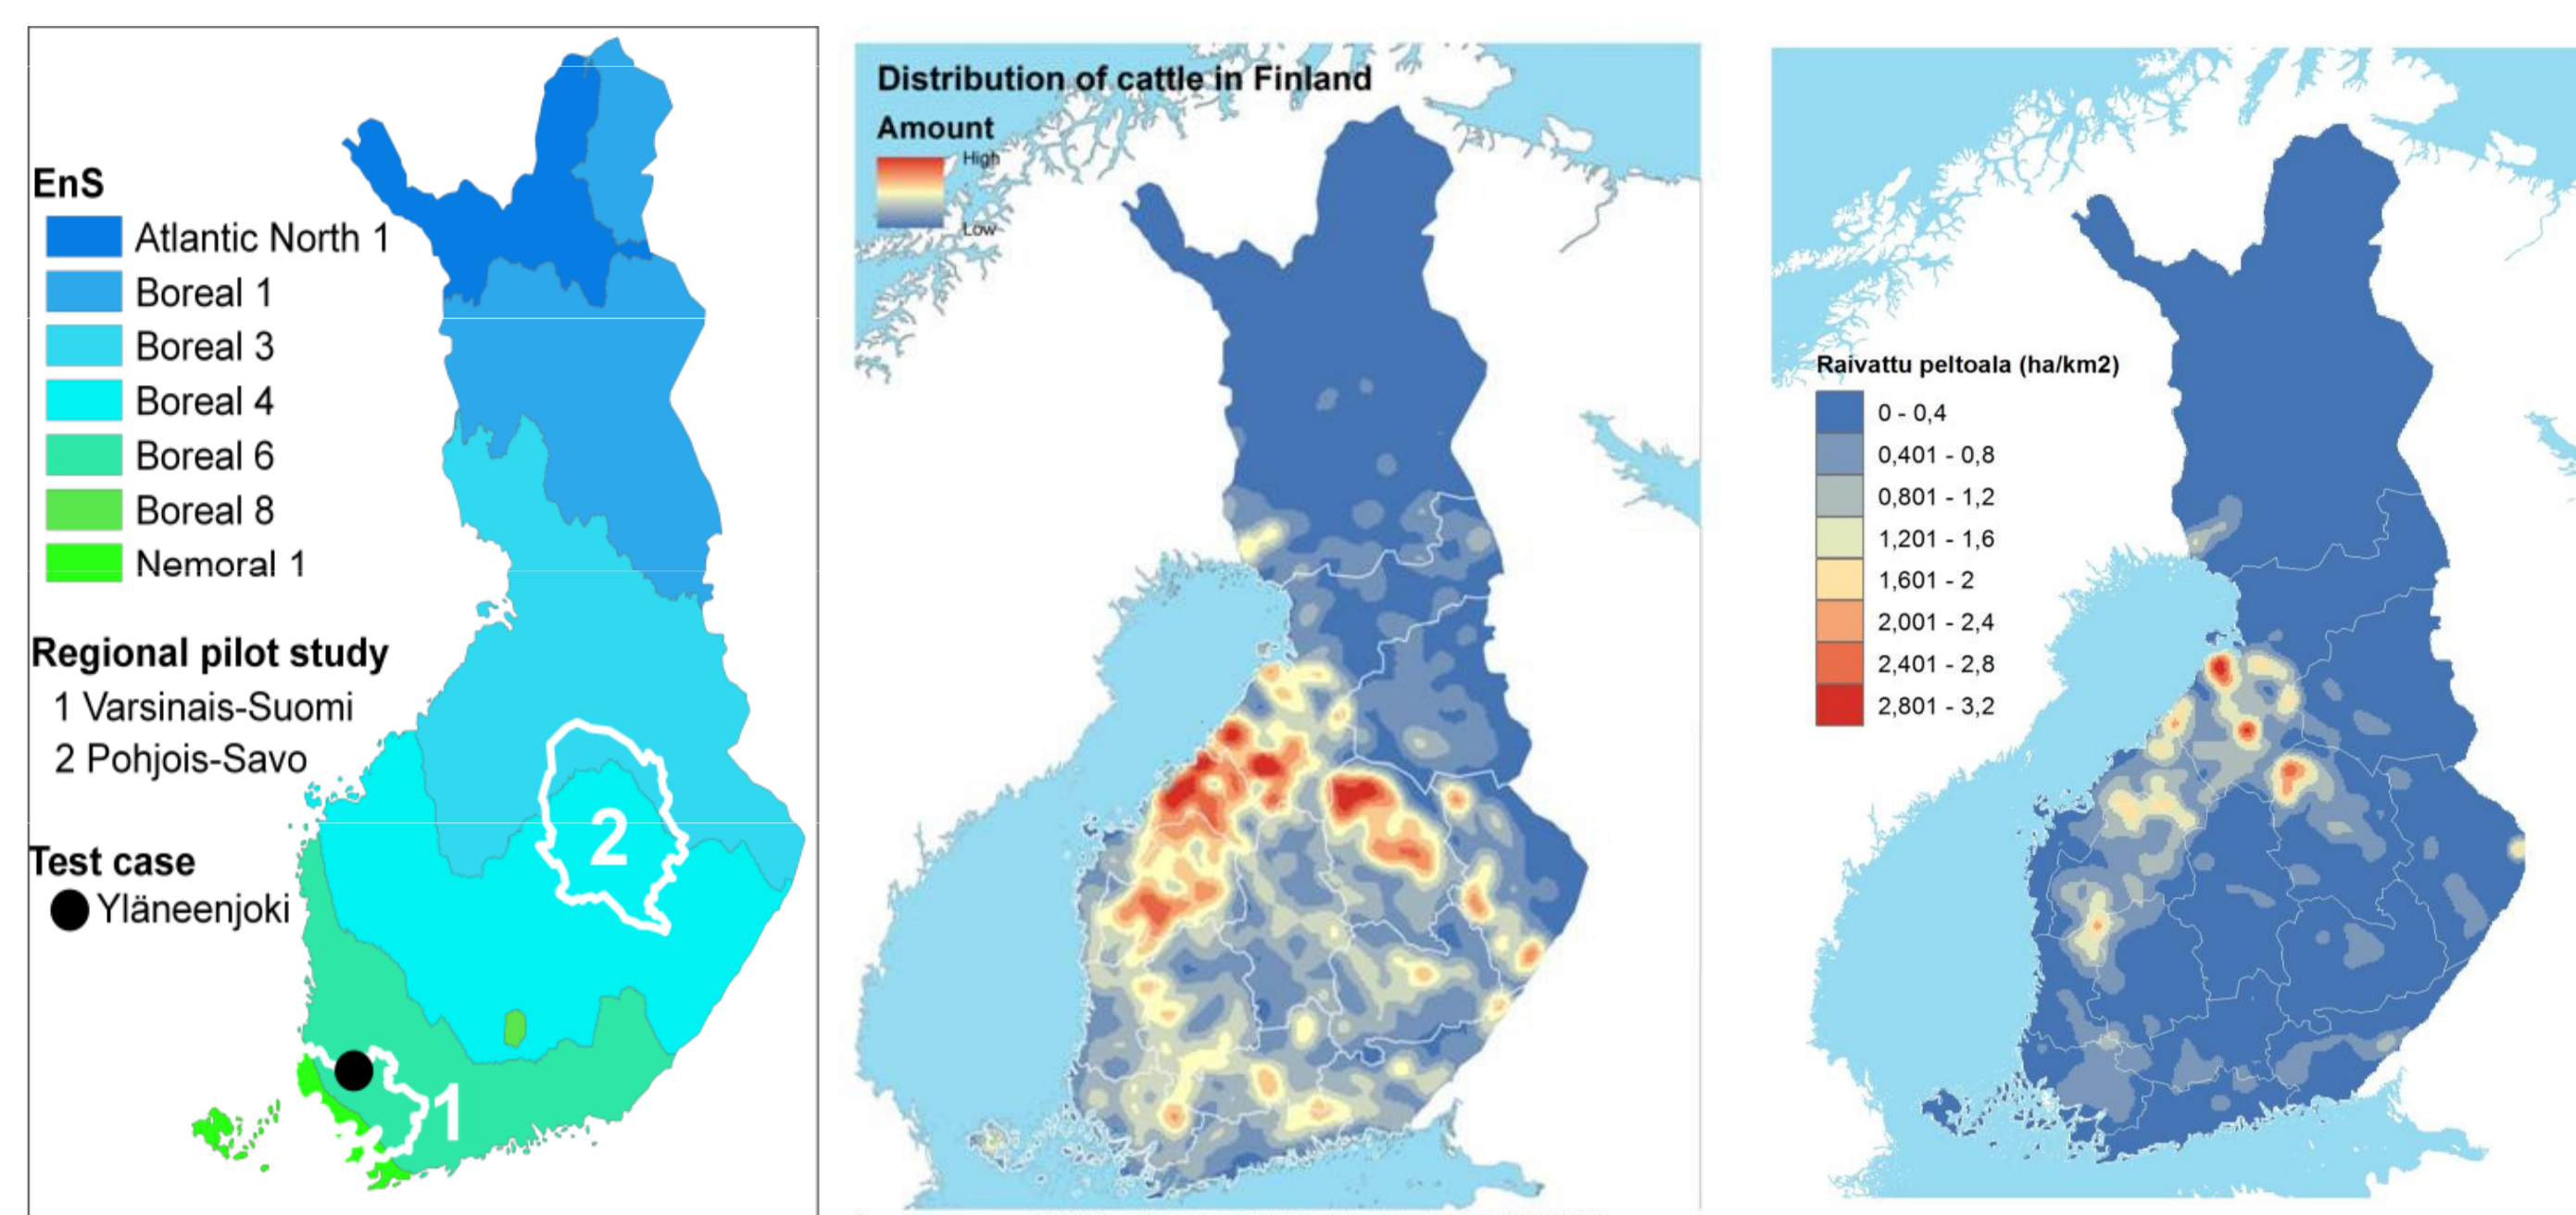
EnS

Atlantic North 1
Boreal 1
Boreal 3
Boreal 4
Boreal 6
Boreal 8
Nemoral 1

Regional pilot study
1 Varsinais-Suomi
2 Pohjois-Savo

Test case
Yläneenjoki

2

1

Distribution of cattle in Finland

Amount

High

Low

Raivattu peltoala (ha/km2)

0 - 0,4
0,401 - 0,8
0,801 - 1,2
1,201 - 1,6
1,601 - 2
2,001 - 2,4
2,401 - 2,8
2,801 - 3,2